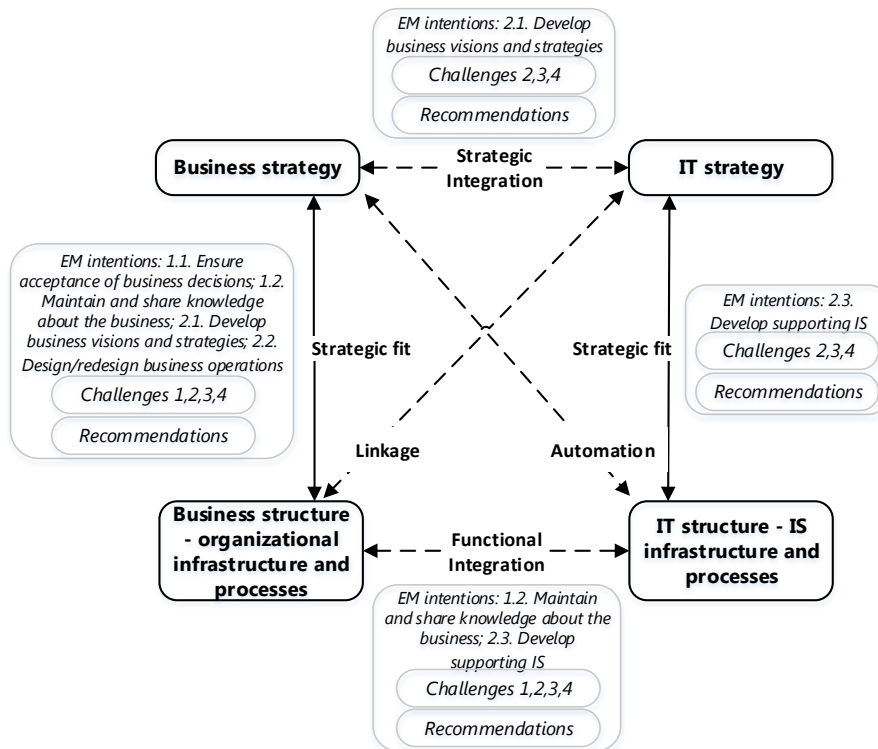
EM intentions: 2.1. Develop business visions and strategies

Challenges 2,3,4

Recommendations

Business strategy

Strategic Integration

IT strategy

EM intentions: 1.1. Ensure acceptance of business decisions; 1.2. Maintain and share knowledge about the business; 2.1. Develop business visions and strategies; 2.2. Design/redesign business operations

Challenges 1,2,3,4

Recommendations

Strategic fit

Strategic fit

EM intentions: 2.3. Develop supporting IS

Challenges 2,3,4

Recommendations

Linkage

Automation

Business structure - organizational infrastructure and processes

Functional Integration

IT structure - IS infrastructure and processes

EM intentions: 1.2. Maintain and share knowledge about the business; 2.3. Develop supporting IS

Challenges 1,2,3,4

Recommendations